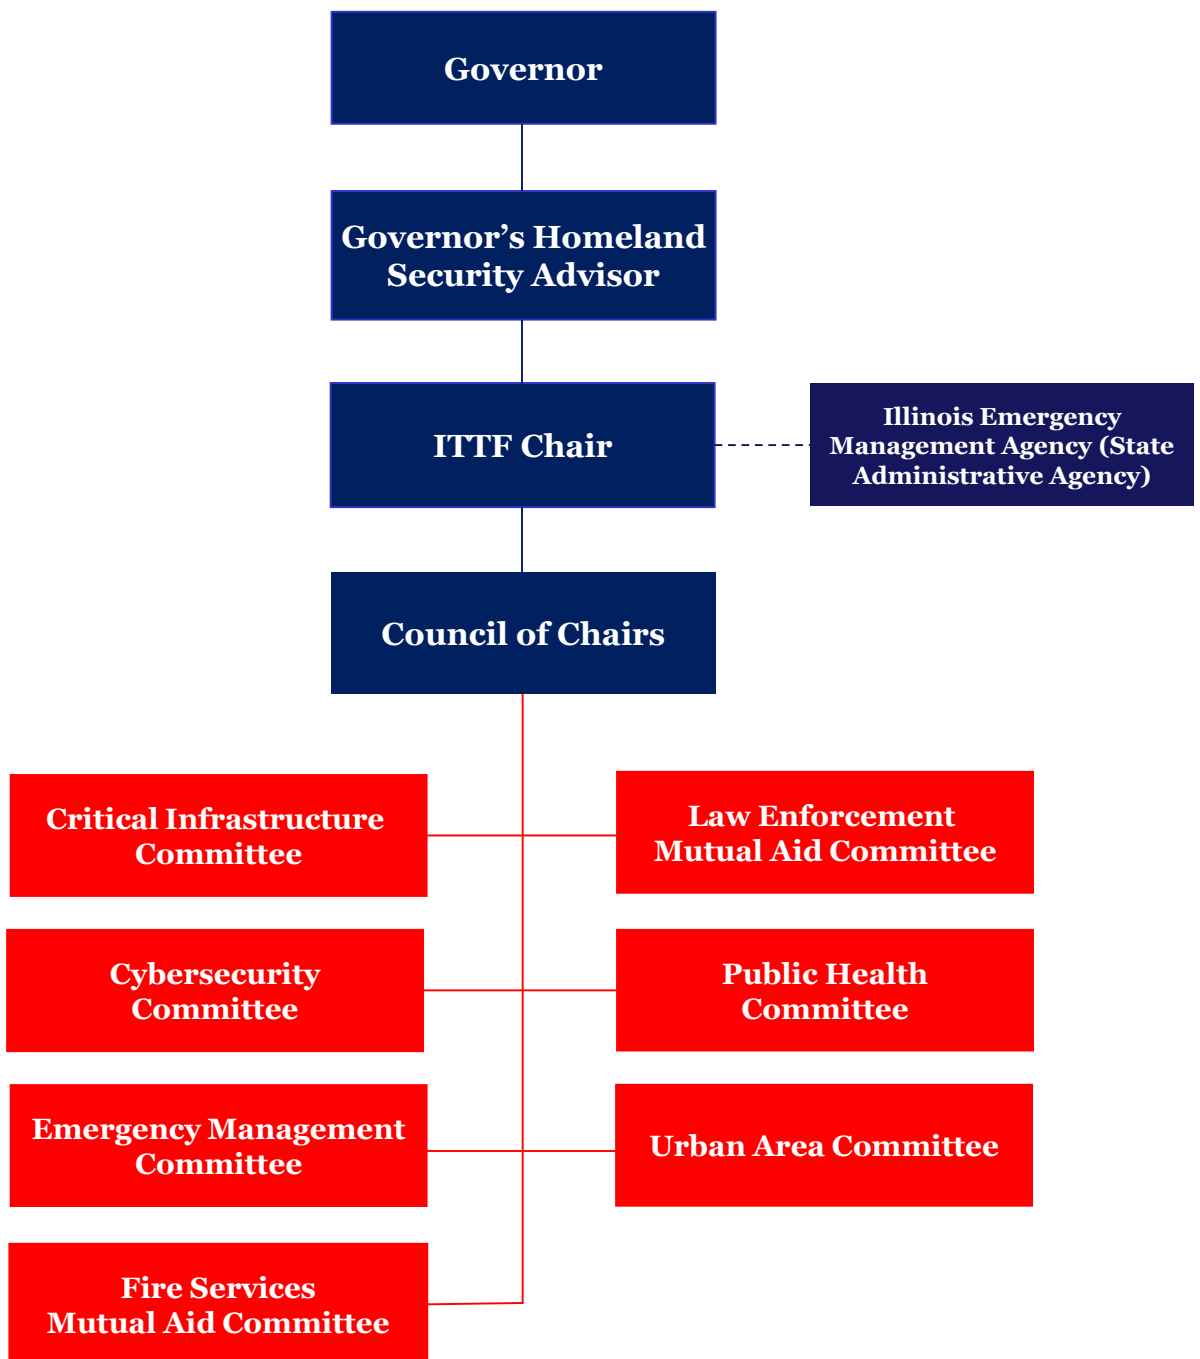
Governor

Governor’s Homeland Security Advisor

ITTF Chair

Illinois Emergency Management Agency (State Administrative Agency)

Council of Chairs

Critical Infrastructure Committee

Law Enforcement Mutual Aid Committee

Cybersecurity Committee

Public Health Committee

Emergency Management Committee

Urban Area Committee

Fire Services Mutual Aid Committee